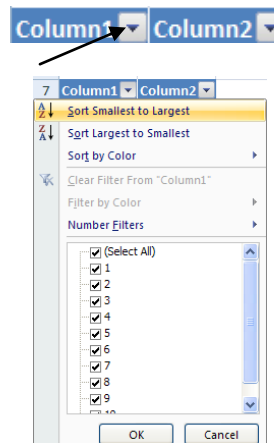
Column1 Column2

7 Column1 Column2

Sort Smallest to Largest

Sort Largest to Smallest

Sort by Color

Clear Filter From "Column1"

Filter by Color

Number Filters

(Select All)

1

2

3

4

5

6

7

8

9

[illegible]

OK

Cancel